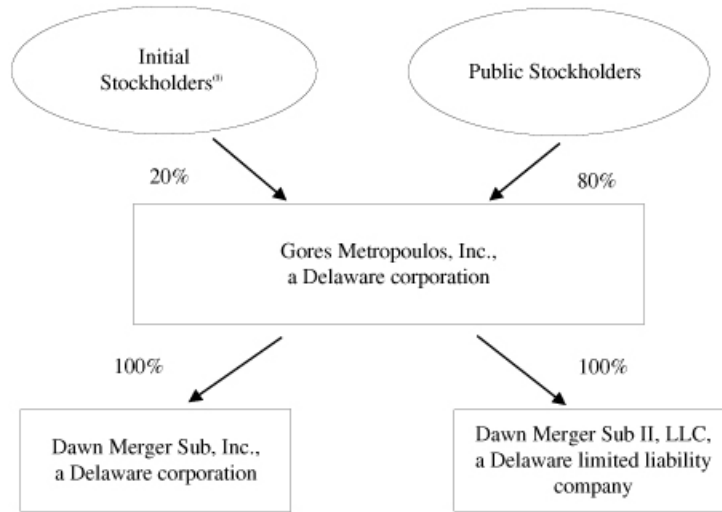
Initial Stockholders$^{(1)}$

Public Stockholders

20%

80%

Gores Metropoulos, Inc., a Delaware corporation

100%

100%

Dawn Merger Sub, Inc., a Delaware corporation

Dawn Merger Sub II, LLC, a Delaware limited liability company